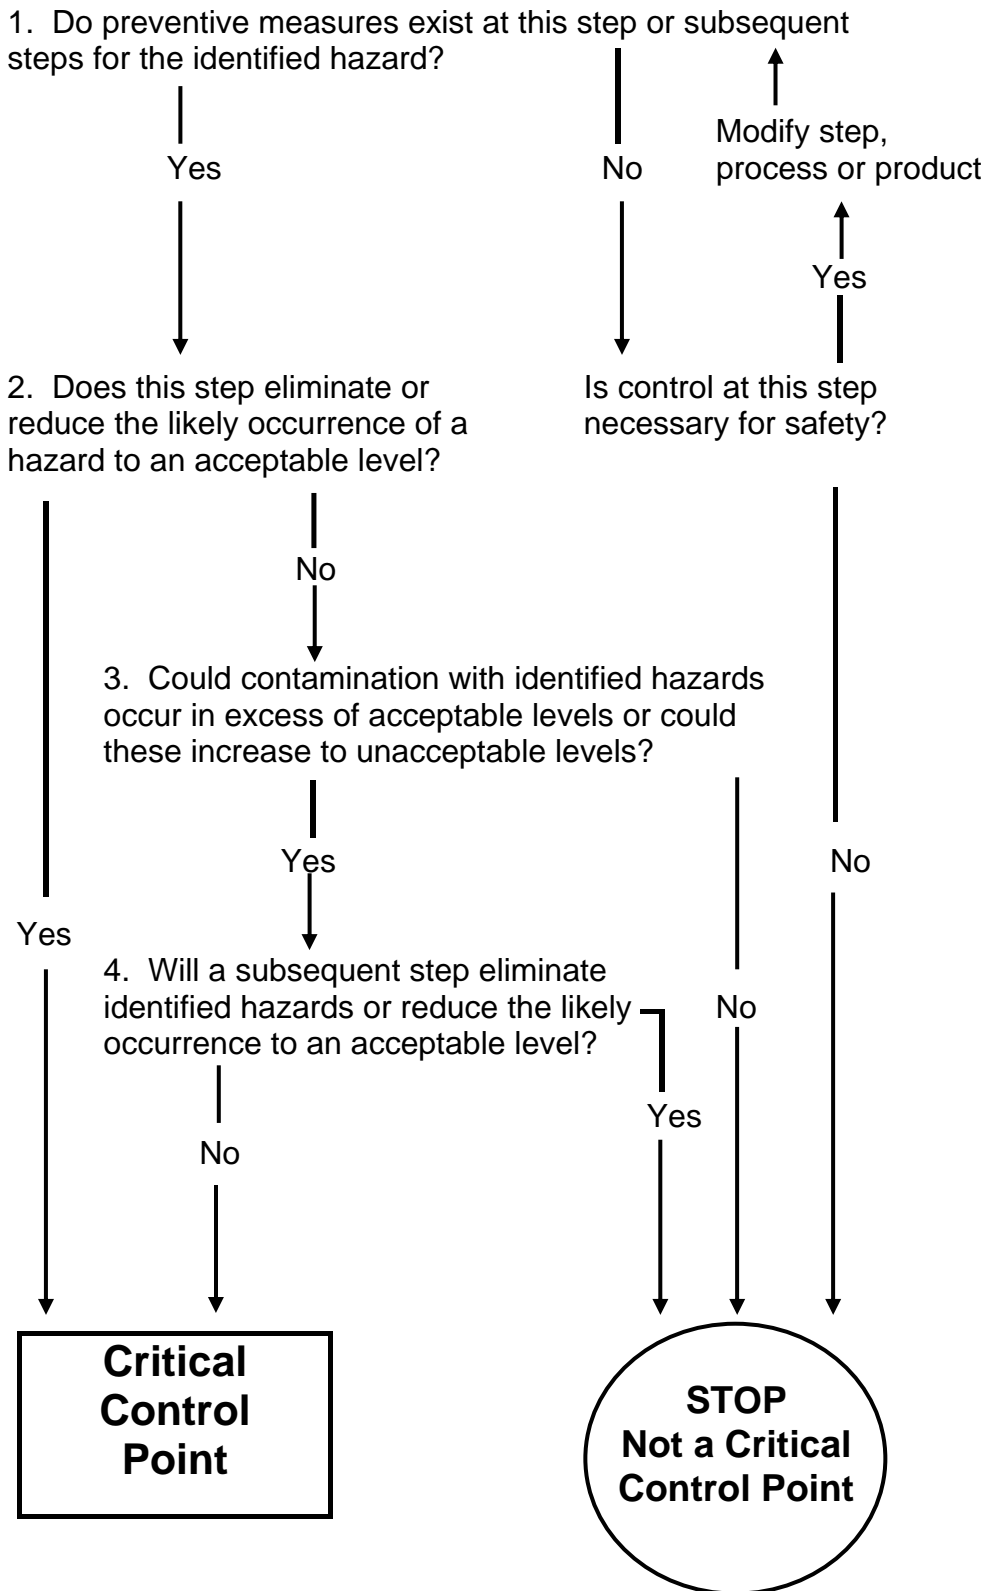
1. Do preventive measures exist at this step or subsequent steps for the identified hazard?

Yes

No

Modify step, process or product

Yes

2. Does this step eliminate or reduce the likely occurrence of a hazard to an acceptable level?

Is control at this step necessary for safety?

No

3. Could contamination with identified hazards occur in excess of acceptable levels or could these increase to unacceptable levels?

Yes

No

Yes

4. Will a subsequent step eliminate identified hazards or reduce the likely occurrence to an acceptable level?

No

Yes

No

**Critical Control Point**

**STOP Not a Critical Control Point**